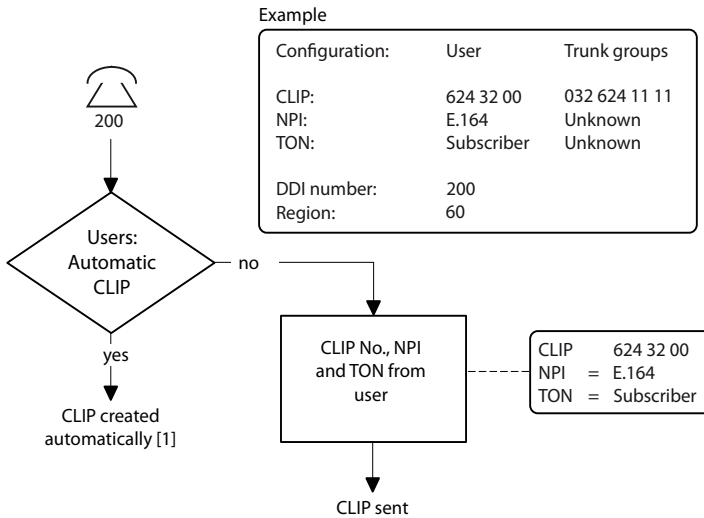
Example

| Configuration: | User | Trunk groups |
|---|---|---|
| CLIP: | 624 32 00 | 032 624 11 11 |
| NPI: | E.164 | Unknown |
| TON: | Subscriber | Unknown |
| DDI number: | 200 | |
| Region: | 60 | |

200

Users: Automatic CLIP

no

yes

CLIP created automatically [1]

CLIP No., NPI and TON from user

CLIP 624 32 00
NPI = E.164
TON = Subscriber

CLIP sent